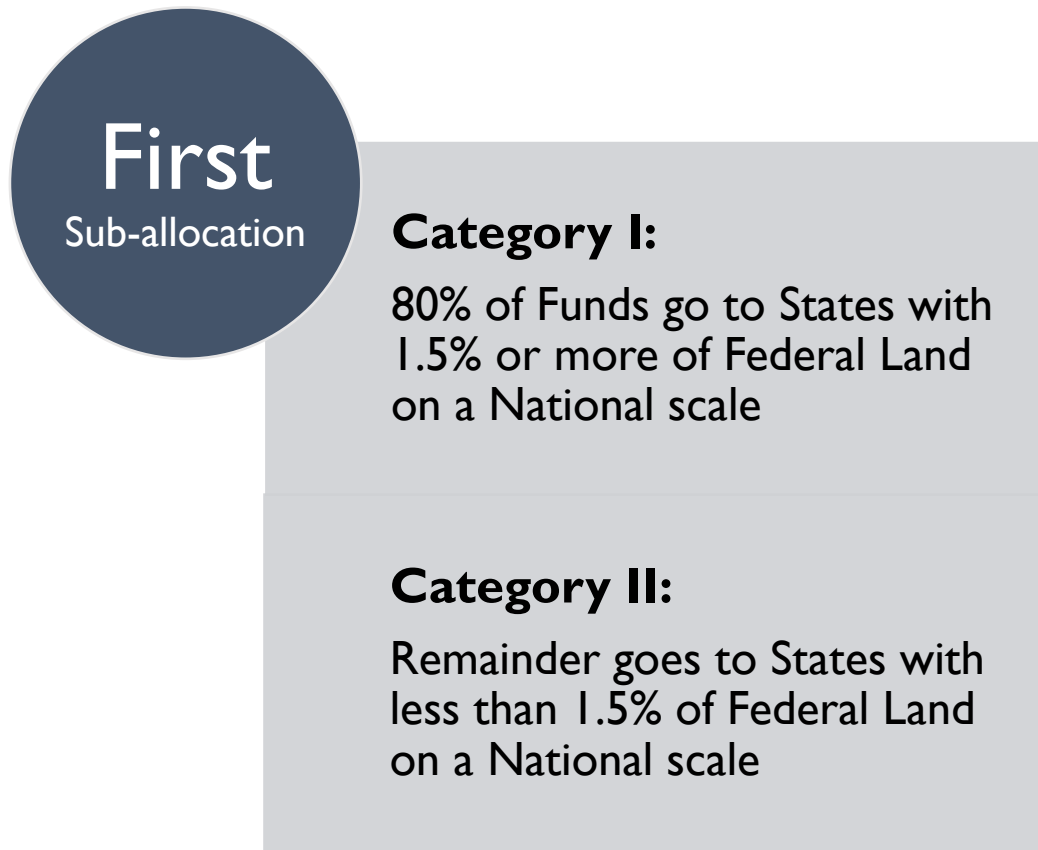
First
Sub-allocation

**Category I:**

80% of Funds go to States with 1.5% or more of Federal Land on a National scale

**Category II:**

Remainder goes to States with less than 1.5% of Federal Land on a National scale